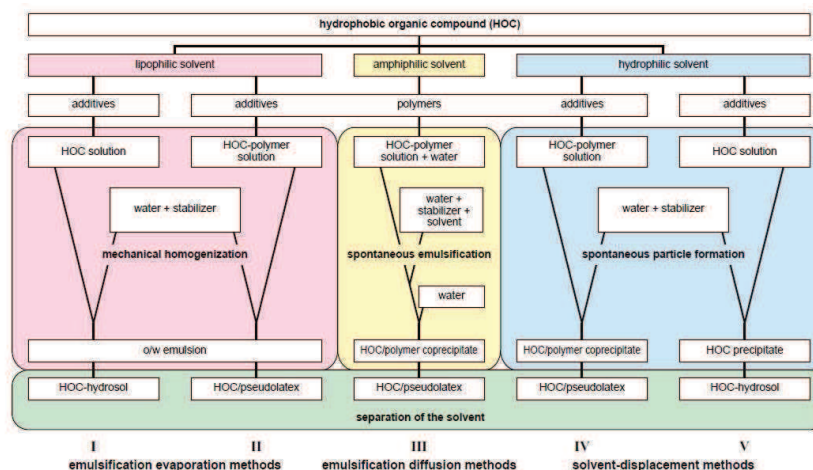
hydrophobic organic compound (HOC)

lipophilic solvent

amphiphilic solvent

hydrophilic solvent

additives

additives

polymers

additives

additives

HOC solution

HOC-polymer solution

HOC-polymer solution + water

HOC-polymer solution

HOC solution

water + stabilizer

water + stabilizer + solvent

water + stabilizer

mechanical homogenization

spontaneous emulsification

spontaneous particle formation

water

o/w emulsion

HOC/polymer coprecipitate

HOC/polymer coprecipitate

HOC precipitate

HOC-hydrosol

HOC/pseudolatex

HOC/pseudolatex

HOC/pseudolatex

HOC-hydrosol

separation of the solvent

I

II

III

IV

V

emulsification evaporation methods

emulsification diffusion methods

solvent-displacement methods